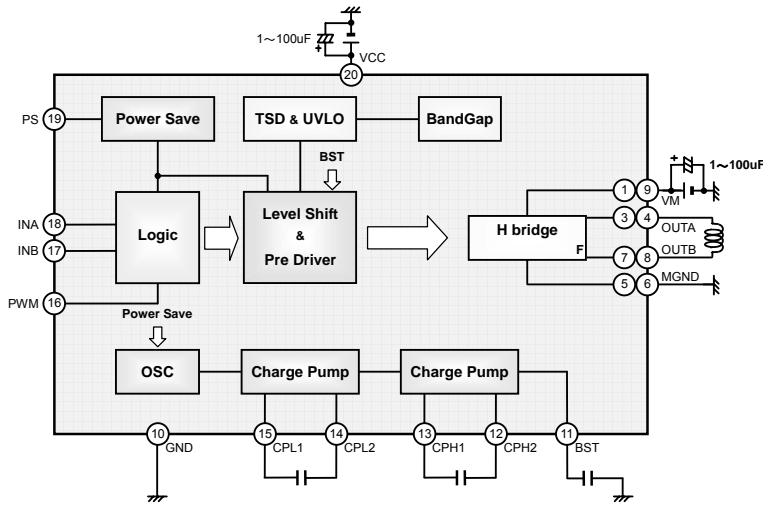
1～100uF
20 VCC
PS 19
Power Save
TSD & UVLO
BandGap
BST
1 9 VM
1～100uF
INA 18
INB 17
Logic
Level Shift
&
Pre Driver
H bridge
F
3 4 OUTA
7 8 OUTB
5 6 MGND
PWM 16
Power Save
OSC
Charge Pump
Charge Pump
10 GND
15 CPL1
14 CPL2
13 CPH1
12 CPH2
11 BST